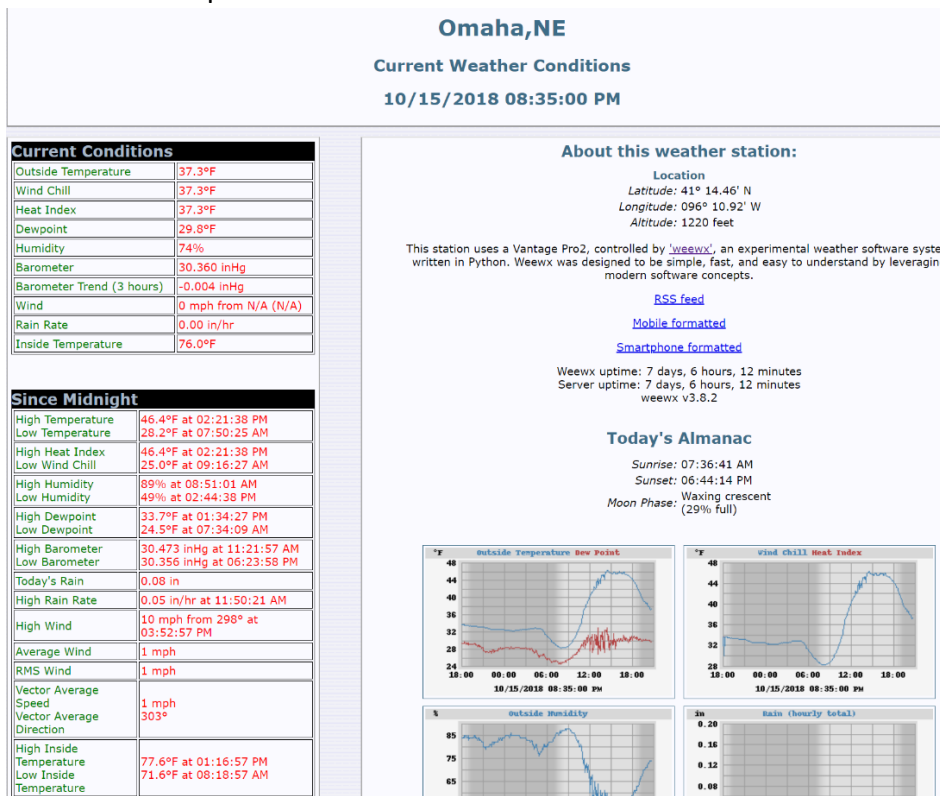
Omaha,NE

Current Weather Conditions

10/15/2018 08:35:00 PM

Current Conditions

| | |
|---|---|
| Outside Temperature | 37.3°F |
| Wind Chill | 37.3°F |
| Heat Index | 37.3°F |
| Dewpoint | 29.8°F |
| Humidity | 74% |
| Barometer | 30.360 inHg |
| Barometer Trend (3 hours) | -0.004 inHg |
| Wind | 0 mph from N/A (N/A) |
| Rain Rate | 0.00 in/hr |
| Inside Temperature | 76.0°F |

Since Midnight

| | |
|---|---|
| High Temperature Low Temperature | 46.4°F at 02:21:38 PM 28.2°F at 07:50:25 AM |
| High Heat Index Low Wind Chill | 46.4°F at 02:21:38 PM 25.0°F at 09:16:27 AM |
| High Humidity Low Humidity | 89% at 08:51:01 AM 49% at 02:44:38 PM |
| High Dewpoint Low Dewpoint | 33.7°F at 01:34:27 PM 24.5°F at 07:34:09 AM |
| High Barometer Low Barometer | 30.473 inHg at 11:21:57 AM 30.356 inHg at 06:23:58 PM |
| Today's Rain | 0.08 in |
| High Rain Rate | 0.05 in/hr at 11:50:21 AM |
| High Wind | 10 mph from 298° at 03:52:57 PM |
| Average Wind | 1 mph |
| RMS Wind | 1 mph |
| Vector Average Speed Vector Average Direction | 1 mph 303° |
| High Inside Temperature Low Inside Temperature | 77.6°F at 01:16:57 PM 71.6°F at 08:18:57 AM |

About this weather station:

Location
Latitude: 41° 14.46' N
Longitude: 096° 10.92' W
Altitude: 1220 feet

This station uses a Vantage Pro2, controlled by 'weewx', an experimental weather software syste written in Python. Weewx was designed to be simple, fast, and easy to understand by leveragin modern software concepts.

RSS feed

Mobile formatted

Smartphone formatted

Weewx uptime: 7 days, 6 hours, 12 minutes
Server uptime: 7 days, 6 hours, 12 minutes
weewx v3.8.2

Today's Almanac

Sunrise: 07:36:41 AM
Sunset: 06:44:14 PM
Moon Phase: Waxing crescent (29% full)

°F Outside Temperature Dew Point
48 44 40 36 32 28 24
18:00 00:00 06:00 12:00 18:00
10/15/2018 08:35:00 PM

°F Wind Chill Heat Index
48 44 40 36 32 28
18:00 00:00 06:00 12:00 18:00
10/15/2018 08:35:00 PM

% Outside Humidity
85 75 65

in Rain (hourly total)
0.20 0.16 0.12 0.08